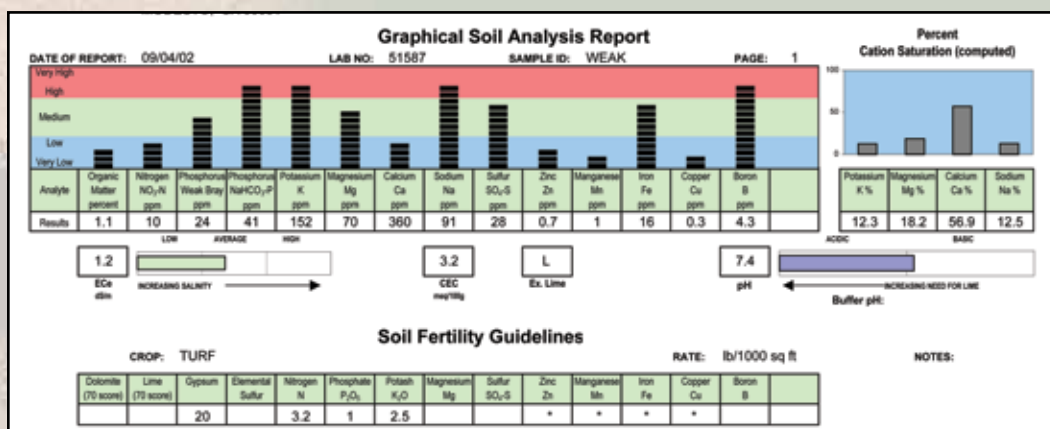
Graphical Soil Analysis Report

DATE OF REPORT: 09/04/02 LAB NO: 51587 SAMPLE ID: WEAK PAGE: 1

Percent Cation Saturation (computed)

Very High
High
Medium
Low
Very Low

100
50
0

| Analyte | Organic Matter percent | Nitrogen $NO_3$-N ppm | Phosphorus Weak Bray ppm | Phosphorus $NaHCO_3$-P ppm | Potassium K ppm | Magnesium Mg ppm | Calcium Ca ppm | Sodium Na ppm | Sulfur $SO_4$-S ppm | Zinc Zn ppm | Manganese Mn ppm | Iron Fe ppm | Copper Cu ppm | Boron B ppm | |
|---|---|---|---|---|---|---|---|---|---|---|---|---|---|---|---|
| Results | 1.1 | 10 | 24 | 41 | 152 | 70 | 360 | 91 | 28 | 0.7 | 1 | 16 | 0.3 | 4.3 | |

| Potassium K % | Magnesium Mg % | Calcium Ca % | Sodium Na % |
|---|---|---|---|
| 12.3 | 18.2 | 56.9 | 12.5 |

LOW AVERAGE HIGH

1.2
ECe dS/m
INCREASING SALINITY

3.2
CEC meq/100g

L
Ex. Lime

ACIDIC BASIC
7.4
pH
INCREASING NEED FOR LIME
Buffer pH:

Soil Fertility Guidelines

CROP: TURF RATE: lb/1000 sq ft NOTES:

| Dolomite (70 score) | Lime (70 score) | Gypsum | Elemental Sulfur | Nitrogen N | Phosphate $P_2O_5$ | Potash $K_2O$ | Magnesium Mg | Sulfur $SO_4$-S | Zinc Zn | Manganese Mn | Iron Fe | Copper Cu | Boron B | |
|---|---|---|---|---|---|---|---|---|---|---|---|---|---|---|
| | | 20 | | 3.2 | 1 | 2.5 | | | * | * | * | * | | |